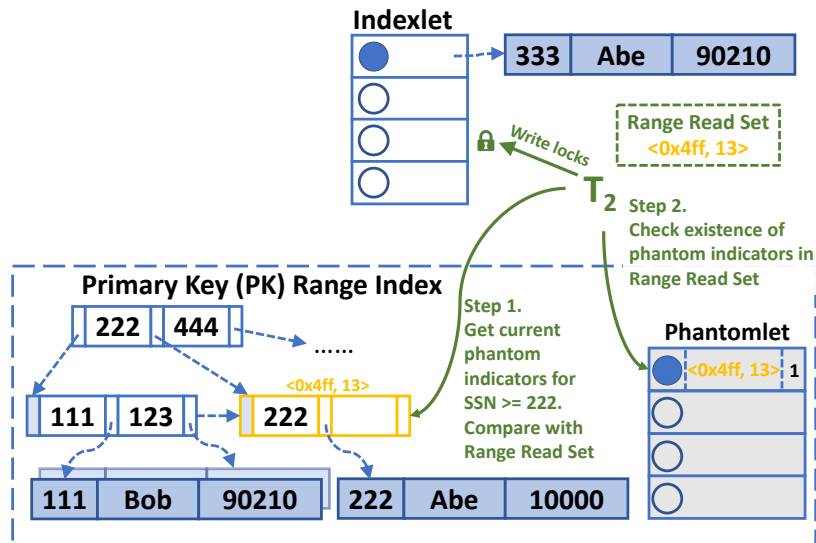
Indexlet

| 333 | Abe | 90210 |
|---|---|---|

Range Read Set
<0x4ff, 13>

Write locks

$T_2$

Step 2.
Check existence of phantom indicators in Range Read Set

Primary Key (PK) Range Index

222 444

……

Step 1.
Get current phantom indicators for SSN >= 222.
Compare with Range Read Set

Phantomlet

<0x4ff, 13> 1

<0x4ff, 13>

111 123

222

| 111 | Bob | 90210 |
|---|---|---|

| 222 | Abe | 10000 |
|---|---|---|